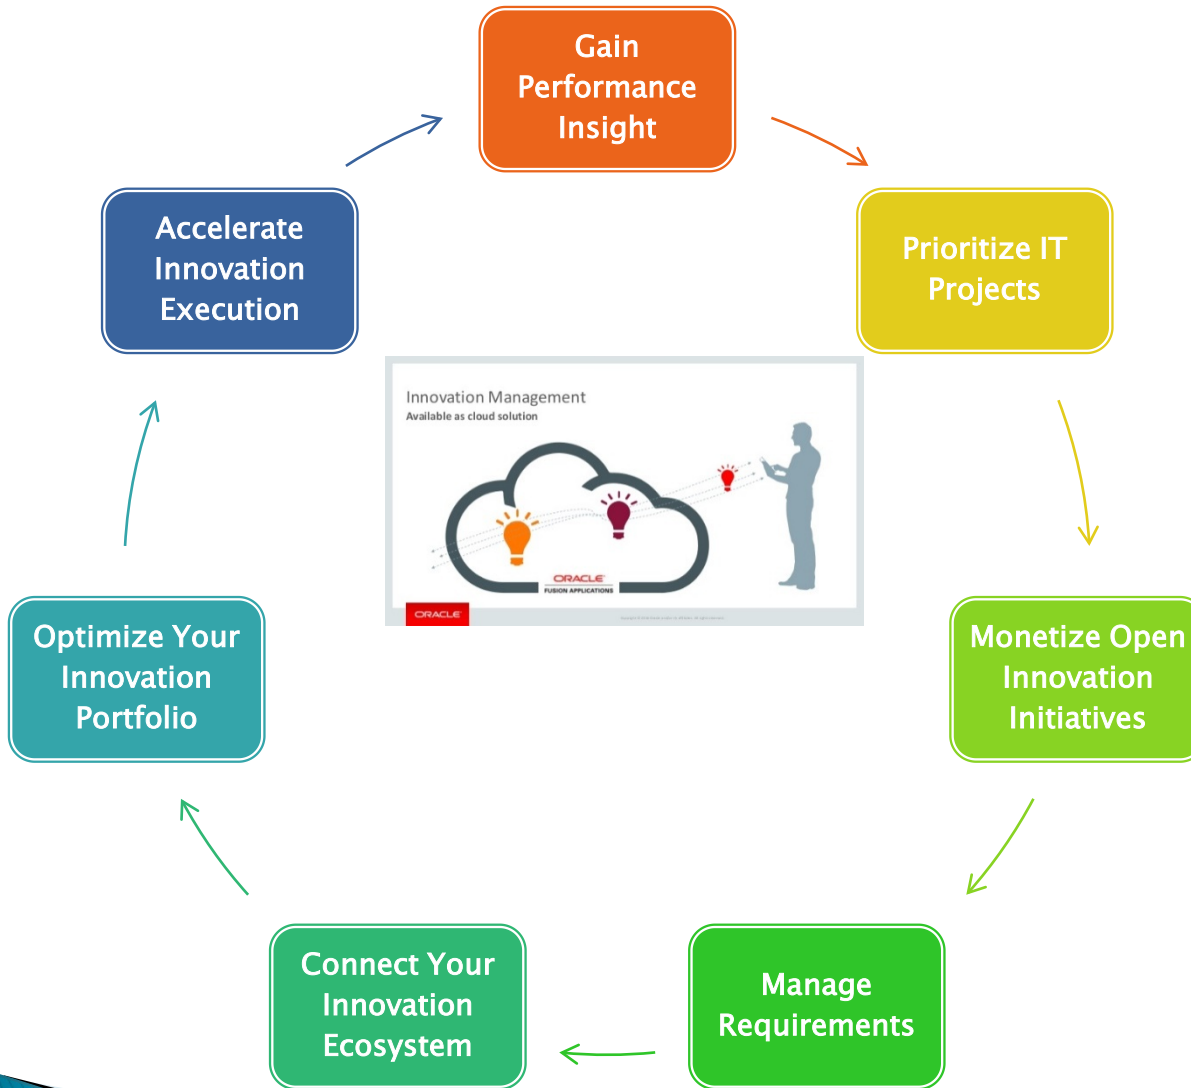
Gain Performance Insight

Prioritize IT Projects

Monetize Open Innovation Initiatives

Manage Requirements

Connect Your Innovation Ecosystem

Optimize Your Innovation Portfolio

Accelerate Innovation Execution

Innovation Management
Available as cloud solution

ORACLE
FUSION APPLICATIONS

ORACLE

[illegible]